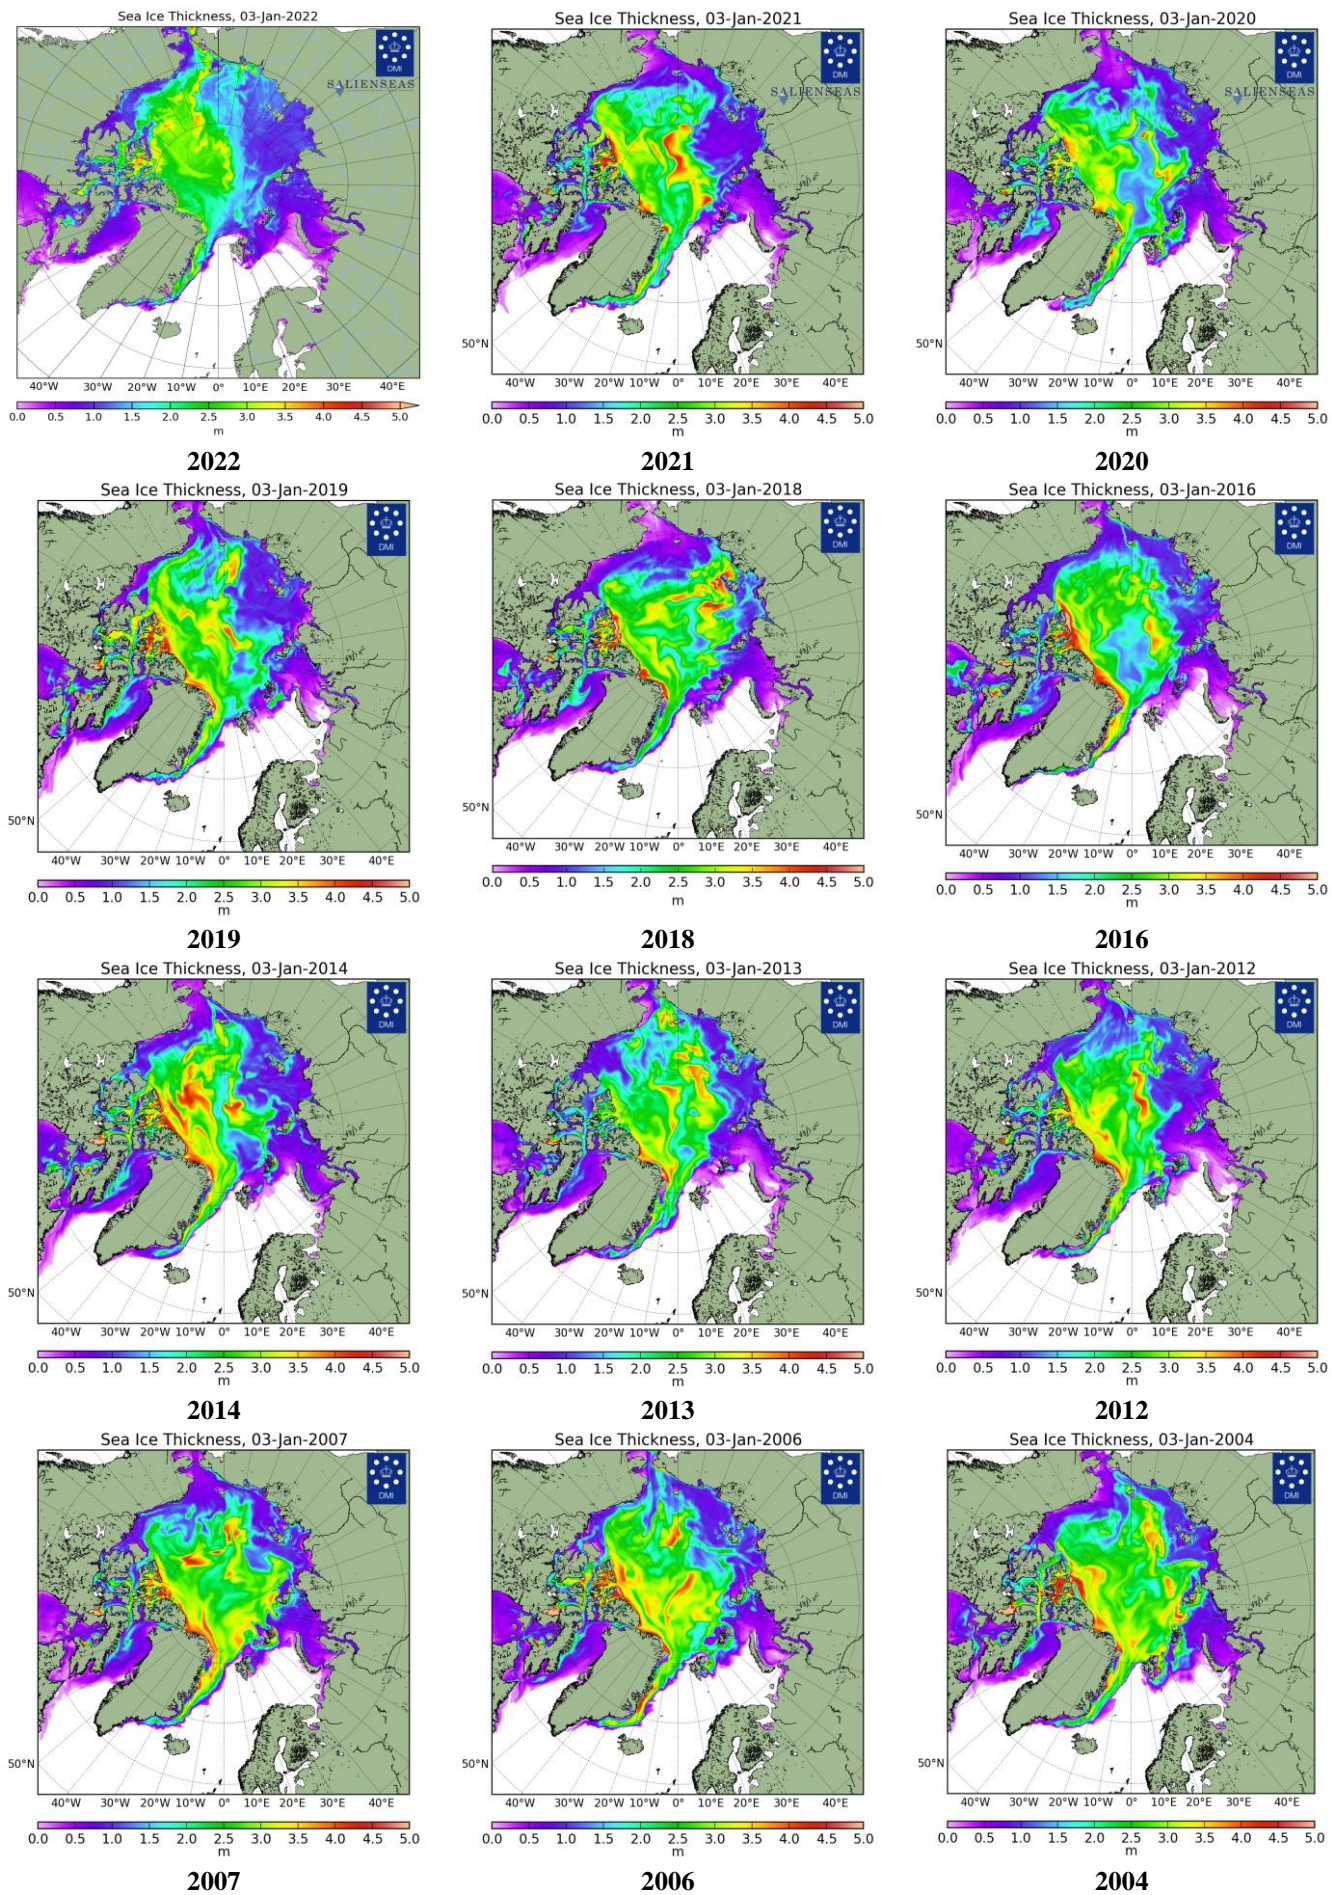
Sea Ice Thickness, 03-Jan-2022

DMI

SALIENSEAS

40°W 30°W 20°W 10°W 0° 10°E 20°E 30°E 40°E

0.0 0.5 1.0 1.5 2.0 2.5 3.0 3.5 4.0 4.5 5.0
m

2022

Sea Ice Thickness, 03-Jan-2021

DMI

SALIENSEAS

50°N

40°W 30°W 20°W 10°W 0° 10°E 20°E 30°E 40°E

0.0 0.5 1.0 1.5 2.0 2.5 3.0 3.5 4.0 4.5 5.0
m

2021

Sea Ice Thickness, 03-Jan-2020

DMI

SALIENSEAS

50°N

40°W 30°W 20°W 10°W 0° 10°E 20°E 30°E 40°E

0.0 0.5 1.0 1.5 2.0 2.5 3.0 3.5 4.0 4.5 5.0
m

2020

Sea Ice Thickness, 03-Jan-2019

DMI

50°N

40°W 30°W 20°W 10°W 0° 10°E 20°E 30°E 40°E

0.0 0.5 1.0 1.5 2.0 2.5 3.0 3.5 4.0 4.5 5.0
m

2019

Sea Ice Thickness, 03-Jan-2018

DMI

50°N

40°W 30°W 20°W 10°W 0° 10°E 20°E 30°E 40°E

0.0 0.5 1.0 1.5 2.0 2.5 3.0 3.5 4.0 4.5 5.0
m

2018

Sea Ice Thickness, 03-Jan-2016

DMI

50°N

40°W 30°W 20°W 10°W 0° 10°E 20°E 30°E 40°E

0.0 0.5 1.0 1.5 2.0 2.5 3.0 3.5 4.0 4.5 5.0
m

2016

Sea Ice Thickness, 03-Jan-2014

DMI

50°N

40°W 30°W 20°W 10°W 0° 10°E 20°E 30°E 40°E

0.0 0.5 1.0 1.5 2.0 2.5 3.0 3.5 4.0 4.5 5.0
m

2014

Sea Ice Thickness, 03-Jan-2013

DMI

50°N

40°W 30°W 20°W 10°W 0° 10°E 20°E 30°E 40°E

0.0 0.5 1.0 1.5 2.0 2.5 3.0 3.5 4.0 4.5 5.0
m

2013

Sea Ice Thickness, 03-Jan-2012

DMI

50°N

40°W 30°W 20°W 10°W 0° 10°E 20°E 30°E 40°E

0.0 0.5 1.0 1.5 2.0 2.5 3.0 3.5 4.0 4.5 5.0
m

2012

Sea Ice Thickness, 03-Jan-2007

DMI

50°N

40°W 30°W 20°W 10°W 0° 10°E 20°E 30°E 40°E

0.0 0.5 1.0 1.5 2.0 2.5 3.0 3.5 4.0 4.5 5.0
m

2007

Sea Ice Thickness, 03-Jan-2006

DMI

50°N

40°W 30°W 20°W 10°W 0° 10°E 20°E 30°E 40°E

0.0 0.5 1.0 1.5 2.0 2.5 3.0 3.5 4.0 4.5 5.0
m

2006

Sea Ice Thickness, 03-Jan-2004

DMI

50°N

40°W 30°W 20°W 10°W 0° 10°E 20°E 30°E 40°E

0.0 0.5 1.0 1.5 2.0 2.5 3.0 3.5 4.0 4.5 5.0
m

2004